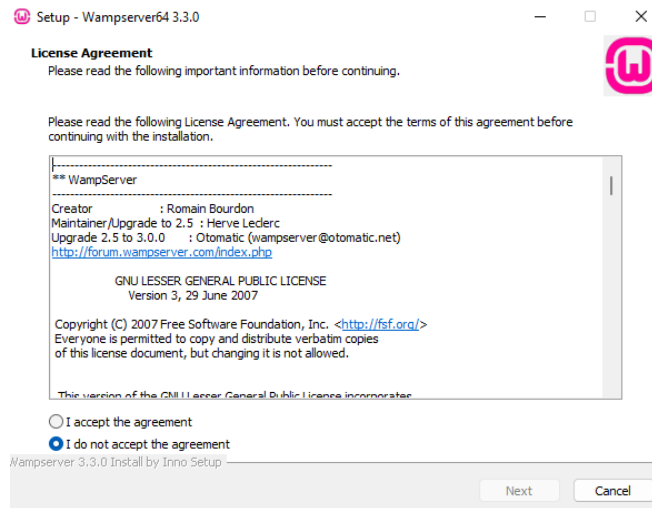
Setup - Wampserver64 3.3.0

License Agreement
Please read the following important information before continuing.

Please read the following License Agreement. You must accept the terms of this agreement before continuing with the installation.

----------------------------------------------------------------
** WampServer
----------------------------------------------------------------
Creator : Romain Bourdon
Maintainer/Upgrade to 2.5 : Herve Leclerc
Upgrade 2.5 to 3.0.0 : Otomatic (wampserver@otomatic.net)
http://forum.wampserver.com/index.php

GNU LESSER GENERAL PUBLIC LICENSE
Version 3, 29 June 2007

Copyright (C) 2007 Free Software Foundation, Inc. <http://fsf.org/>
Everyone is permitted to copy and distribute verbatim copies
of this license document, but changing it is not allowed.

This version of the GNU Lesser General Public License incorporates

I accept the agreement
I do not accept the agreement

Wampserver 3.3.0 Install by Inno Setup

Next
Cancel